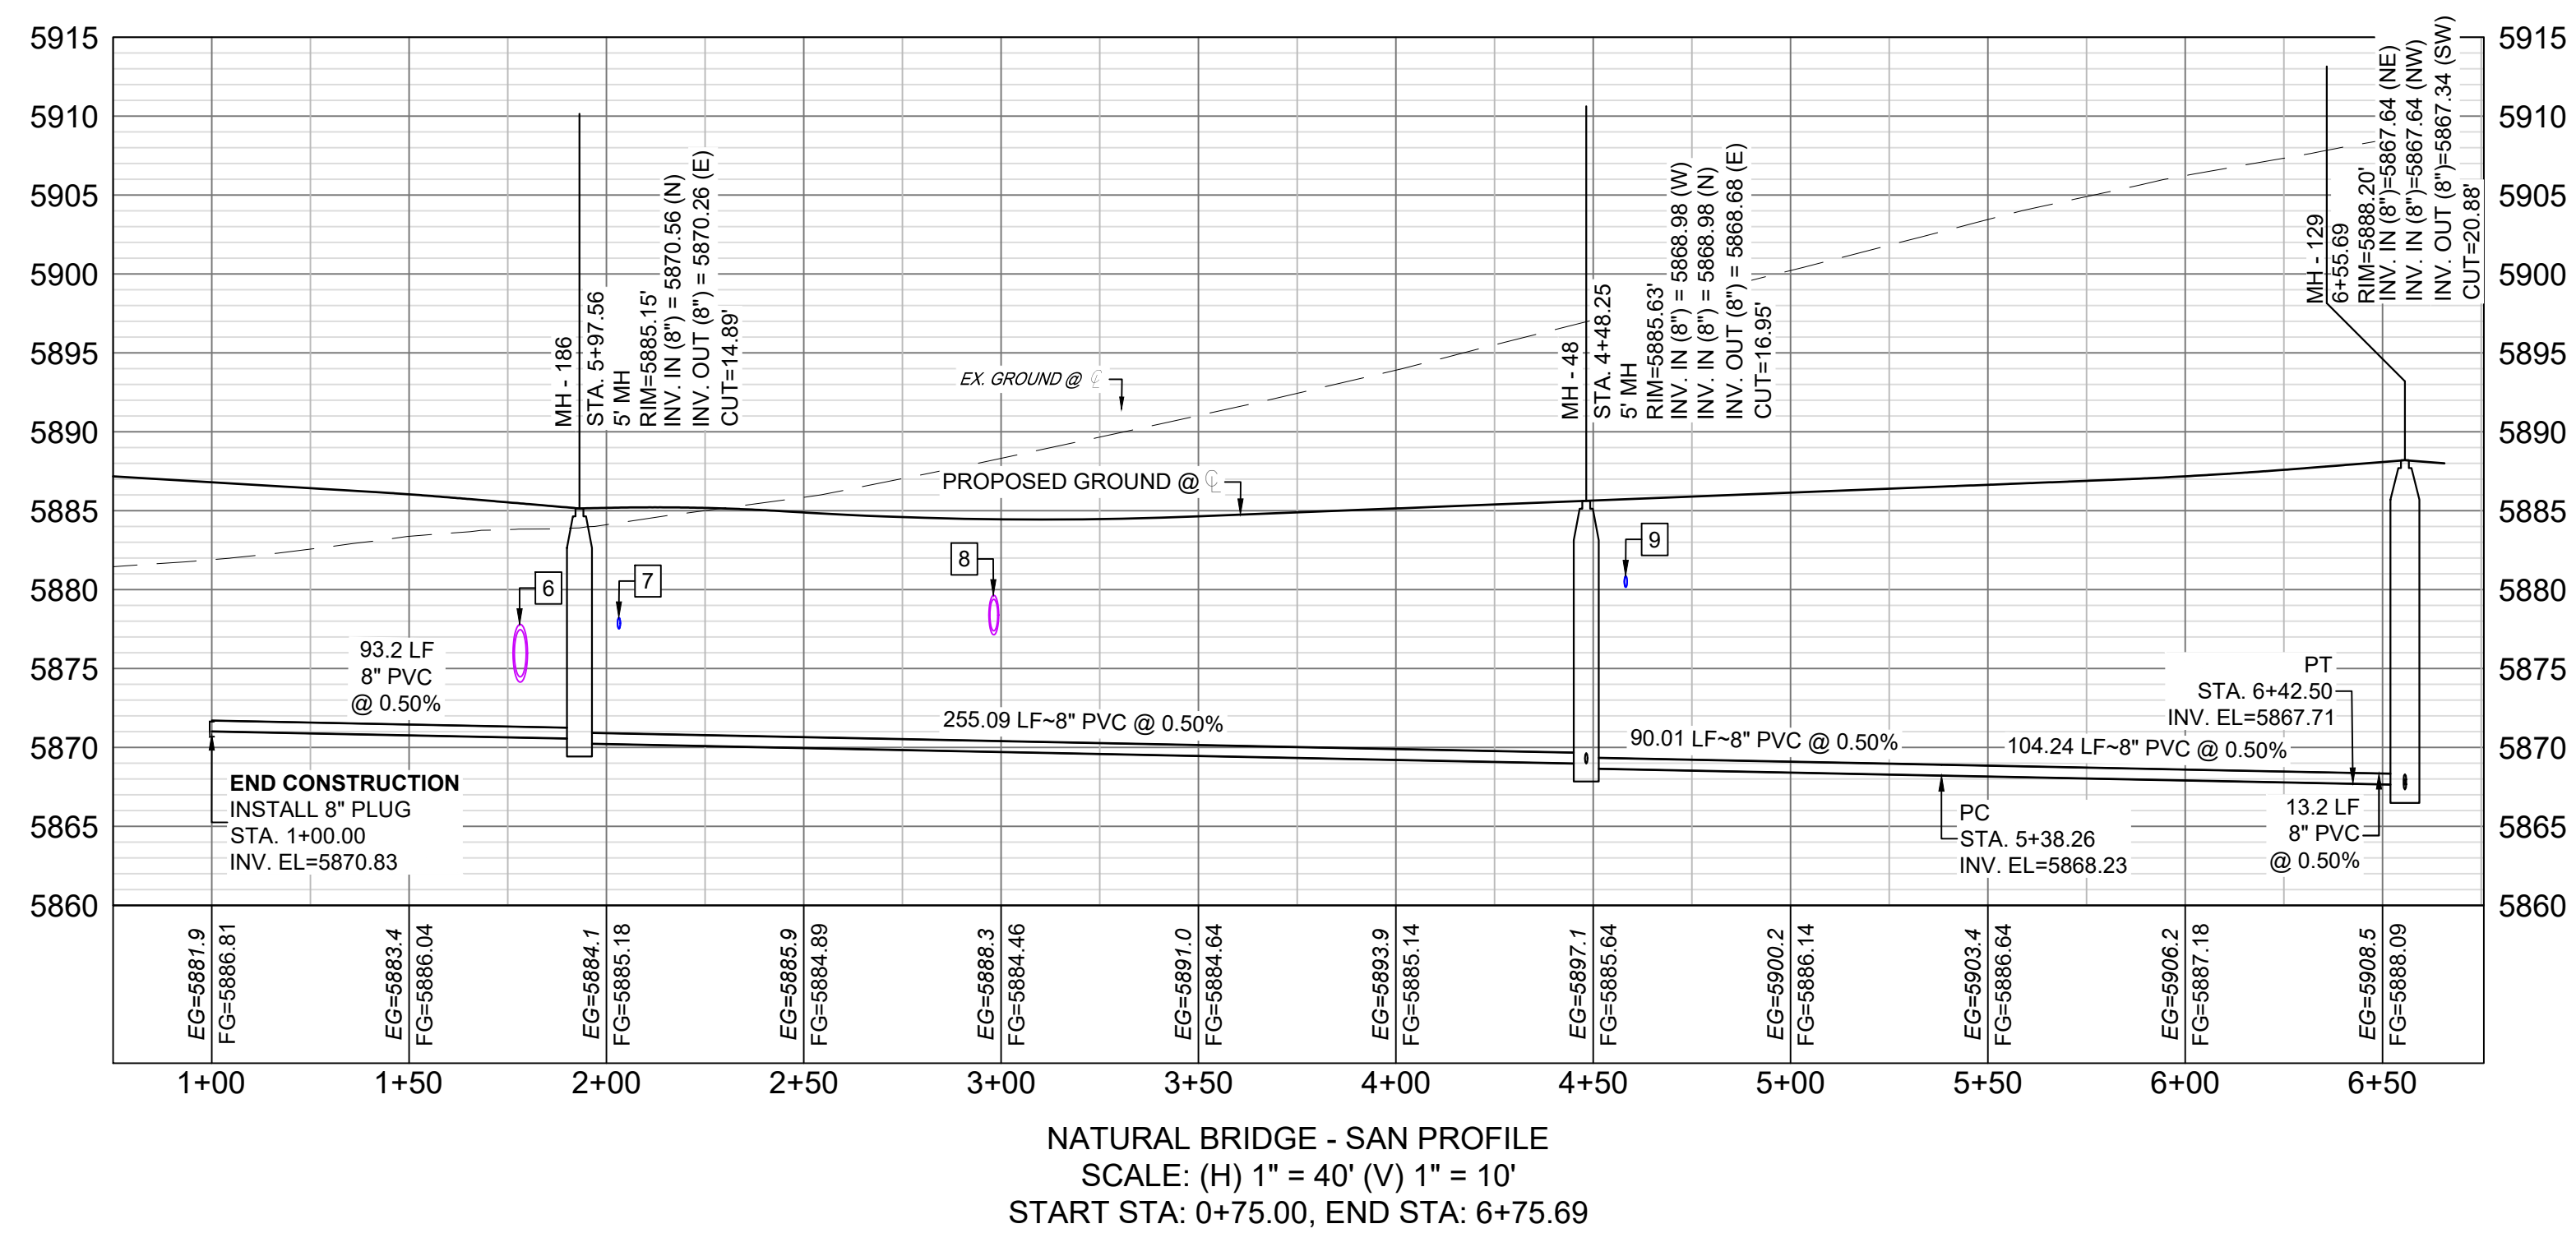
5915
5910
5905
5900
5895
5890
5885
5880
5875
5870
5865
5860

MH - 186
STA. 5+97.56
5' MH
RIM=5885.15'
INV. IN (8") = 5870.56 (N)
INV. OUT (8") = 5870.26 (E)
CUT=14.89'

EX. GROUND @ ℄

MH - 48
STA. 4+48.25
5' MH
RIM=5885.63'
INV. IN (8") = 5868.98 (W)
INV. IN (8") = 5868.98 (N)
INV. OUT (8") = 5868.68 (E)
CUT=16.95'

MH - 129
6+55.69
RIM=5888.20'
INV. IN (8")=5867.64 (NE)
INV. IN (8")=5867.64 (NW)
INV. OUT (8")=5867.34 (SW)
CUT=20.88'

PROPOSED GROUND @ ℄

6
7
8
9

93.2 LF
8" PVC
@ 0.50%

255.09 LF~8" PVC @ 0.50%

90.01 LF~8" PVC @ 0.50%

104.24 LF~8" PVC @ 0.50%

PT
STA. 6+42.50
INV. EL=5867.71

END CONSTRUCTION
INSTALL 8" PLUG
STA. 1+00.00
INV. EL=5870.83

PC
STA. 5+38.26
INV. EL=5868.23

13.2 LF
8" PVC
@ 0.50%

5915
5910
5905
5900
5895
5890
5885
5880
5875
5870
5865
5860

EG=5881.9
FG=5886.81
EG=5883.4
FG=5886.04
EG=5884.1
FG=5885.18
EG=5885.9
FG=5884.89
EG=5888.3
FG=5884.46
EG=5891.0
FG=5884.64
EG=5893.9
FG=5885.14
EG=5897.1
FG=5885.64
EG=5900.2
FG=5886.14
EG=5903.4
FG=5886.64
EG=5906.2
FG=5887.18
EG=5908.5
FG=5888.09

1+00
1+50
2+00
2+50
3+00
3+50
4+00
4+50
5+00
5+50
6+00
6+50

NATURAL BRIDGE - SAN PROFILE
SCALE: (H) 1" = 40' (V) 1" = 10'
START STA: 0+75.00, END STA: 6+75.69